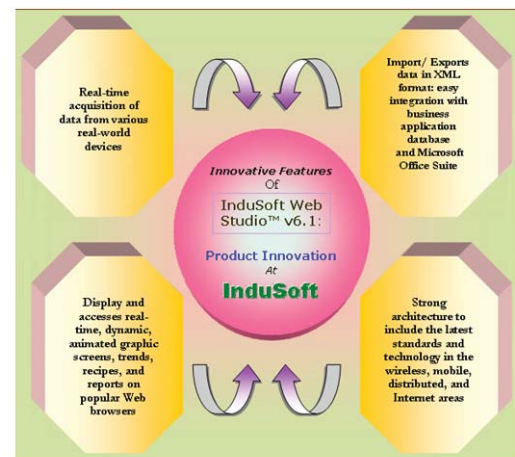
Real-time acquisition of data from various real-world devices

Import/ Exports data in XML format: easy integration with business application database and Microsoft Office Suite

Innovative Features Of

InduSoft Web Studio™ v6.1:

Product Innovation At

InduSoft

Display and accesses real-time, dynamic, animated graphic screens, trends, recipes, and reports on popular Web browsers

Strong architecture to include the latest standards and technology in the wireless, mobile, distributed, and Internet areas